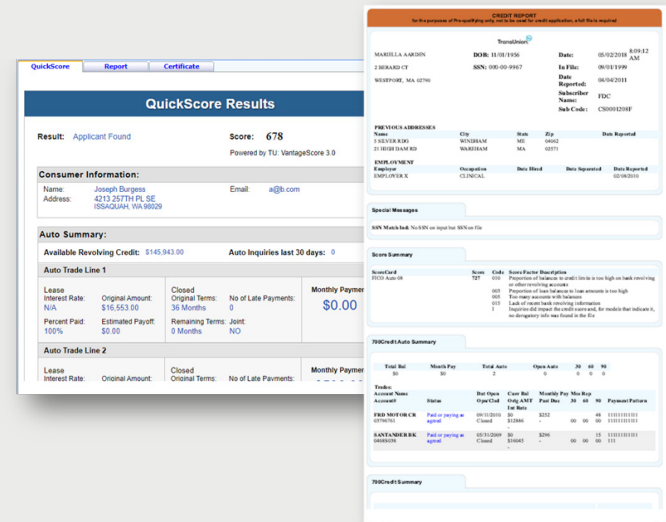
QuickScore | Report | Certificate

QuickScore Results

Result: Applicant Found

Score: 678

Powered by TU: VantageScore 3.0

Consumer Information:

Name: Joseph Burgess
Address: 4213 257TH PL SE
ISSAQUAH, WA 98029

Email: a@b.com

Auto Summary:

Available Revolving Credit: $145,943.00

Auto Inquiries last 30 days: 0

Auto Trade Line 1

Lease
Interest Rate: N/A
Original Amount: $16,553.00
Closed
Original Terms: 36 Months
No of Late Payments: 0
Monthly Payment
$0.00
Percent Paid: 100%
Estimated Payoff: $0.00
Remaining Terms: 0 Months
Joint: NO

Auto Trade Line 2

Lease
Interest Rate:
Original Amount:
Closed
Original Terms:
No of Late Payments:
Monthly Payment

CREDIT REPORT
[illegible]

TransUnion

MARILLA AARDIN
DOB: 11/01/1956
Date: 05/02/2018 8:09:12 AM
5 BERARD CT
SSN: 000-00-9967
In File: 09/01/1999
WESTPORT, MA 02790
Date Reported: 04/04/2011
Subscriber Name: FDC
Sub Code: CS0001208F

PREVIOUS ADDRESSES
| Name | City | State | Zip | Date Reported |
|---|---|---|---|---|
| 5 SILVER RDG | WINDHAM | ME | 04062 | |
| 21 HIGH DAM RD | WAKEHAM | MA | 02571 | |

EMPLOYMENT
| Employer | Occupation | Date Hired | Date Separated | Date Reported |
|---|---|---|---|---|
| EMPLOYER X | CLINICAL | | | 02/08/2010 |

Special Messages

SSN Match Ind: No SSN on input but SSN on file

Score Summary

| ScoreCard | Score | Code | Score Factor Description |
|---|---|---|---|
| FICO Auto 08 | 727 | 010 | Proportion of balances to credit limits is too high on bank revolving or other revolving accounts |
| | | 005 | Proportion of loan balances to loan amounts is too high |
| | | 005 | Too many accounts with balances |
| | | 015 | Lack of recent bank revolving information |
| | | I | Inquiries did impact the credit score and, for models that indicate it, no derogatory info was found in the file |

700Credit Auto Summary

| Total Bal | Month Pay | Total Auto | Open Auto | 30 | 60 | 90 |
|---|---|---|---|---|---|---|
| $0 | $0 | 2 | 0 | 0 | 0 | 0 |

Trades:
| Account Name Account# | Status | Dat Open Opn/Cld | Curr Bal Orig AMT Int Rate | Monthly Pay Pas Due | Mos Rep 30 | 60 | 90 | Payment Pattern |
|---|---|---|---|---|---|---|---|---|
| FRD MOTOR CR 53796783 | Paid or paying as agreed | 09/11/2010 Closed | $0 $12886 - | $252 - | 48 00 | 00 | 00 | 111111111111 111111111111 |
| SANTANDER BK 04688038 | Paid or paying as agreed | 05/31/2009 Closed | $0 $16683 - | $296 - | 15 00 | 00 | 00 | 111111111111 111 |

700Credit Summary